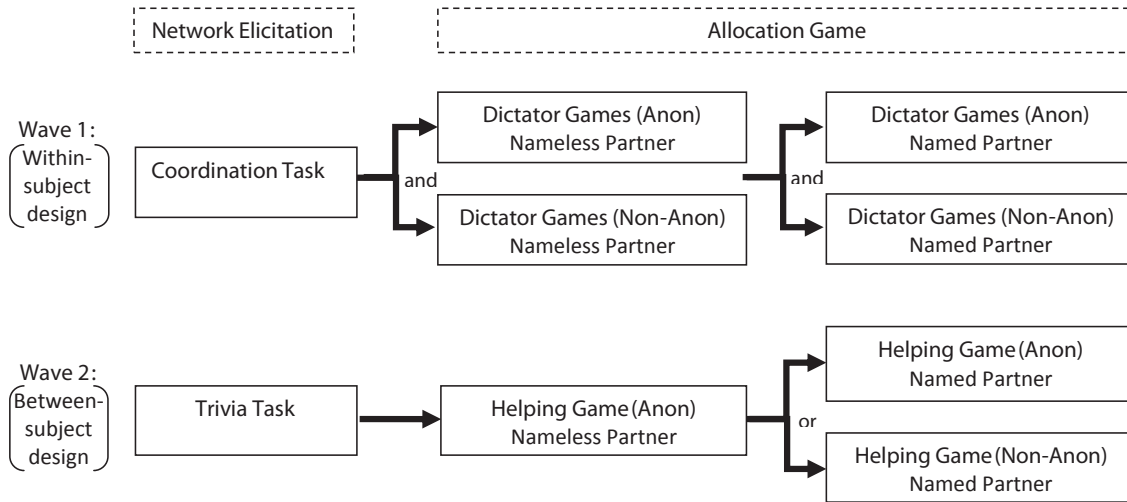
Network Elicitation

Allocation Game

Wave 1: Within-subject design

Coordination Task

and

Dictator Games (Anon) Nameless Partner

Dictator Games (Non-Anon) Nameless Partner

and

Dictator Games (Anon) Named Partner

Dictator Games (Non-Anon) Named Partner

Wave 2: Between-subject design

Trivia Task

Helping Game (Anon) Nameless Partner

or

Helping Game (Anon) Named Partner

Helping Game (Non-Anon) Named Partner